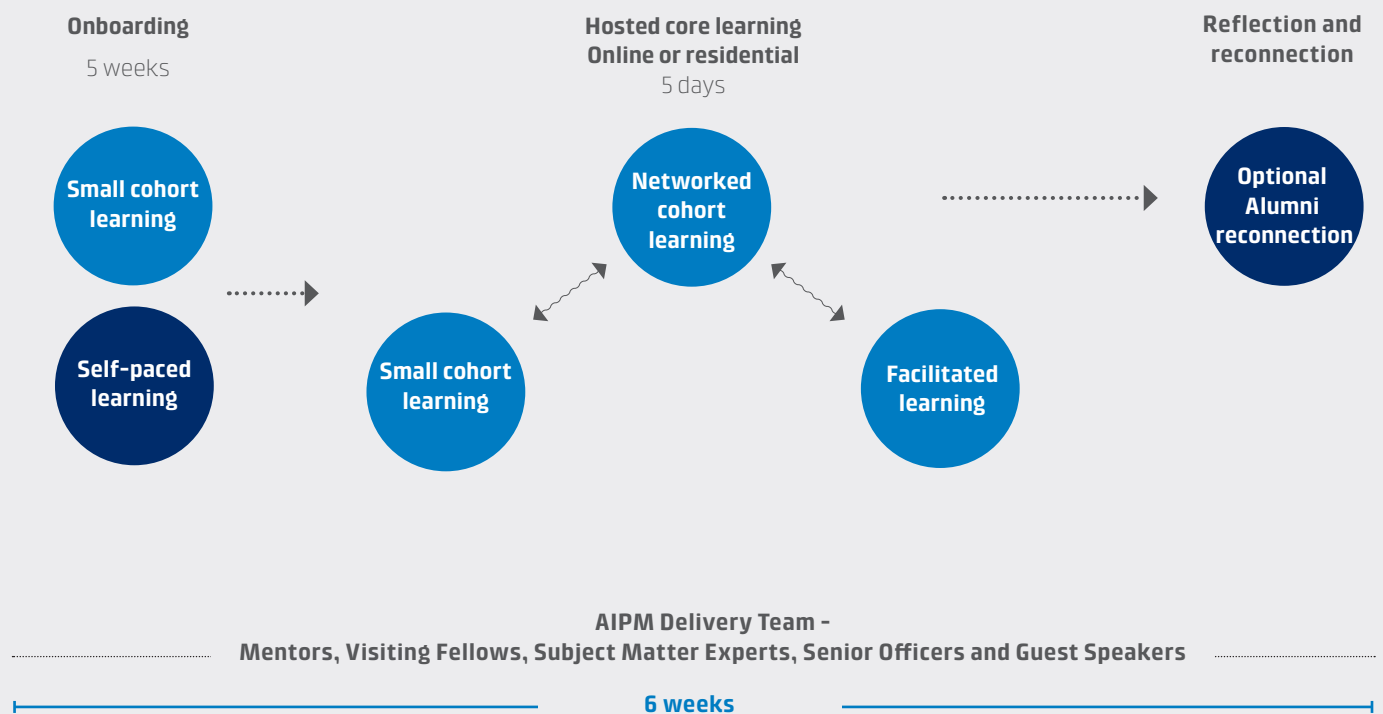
Onboarding
5 weeks

Hosted core learning
Online or residential
5 days

Reflection and reconnection

Small cohort learning

Self-paced learning

Networked cohort learning

Small cohort learning

Facilitated learning

Optional Alumni reconnection

AIPM Delivery Team –
Mentors, Visiting Fellows, Subject Matter Experts, Senior Officers and Guest Speakers

6 weeks